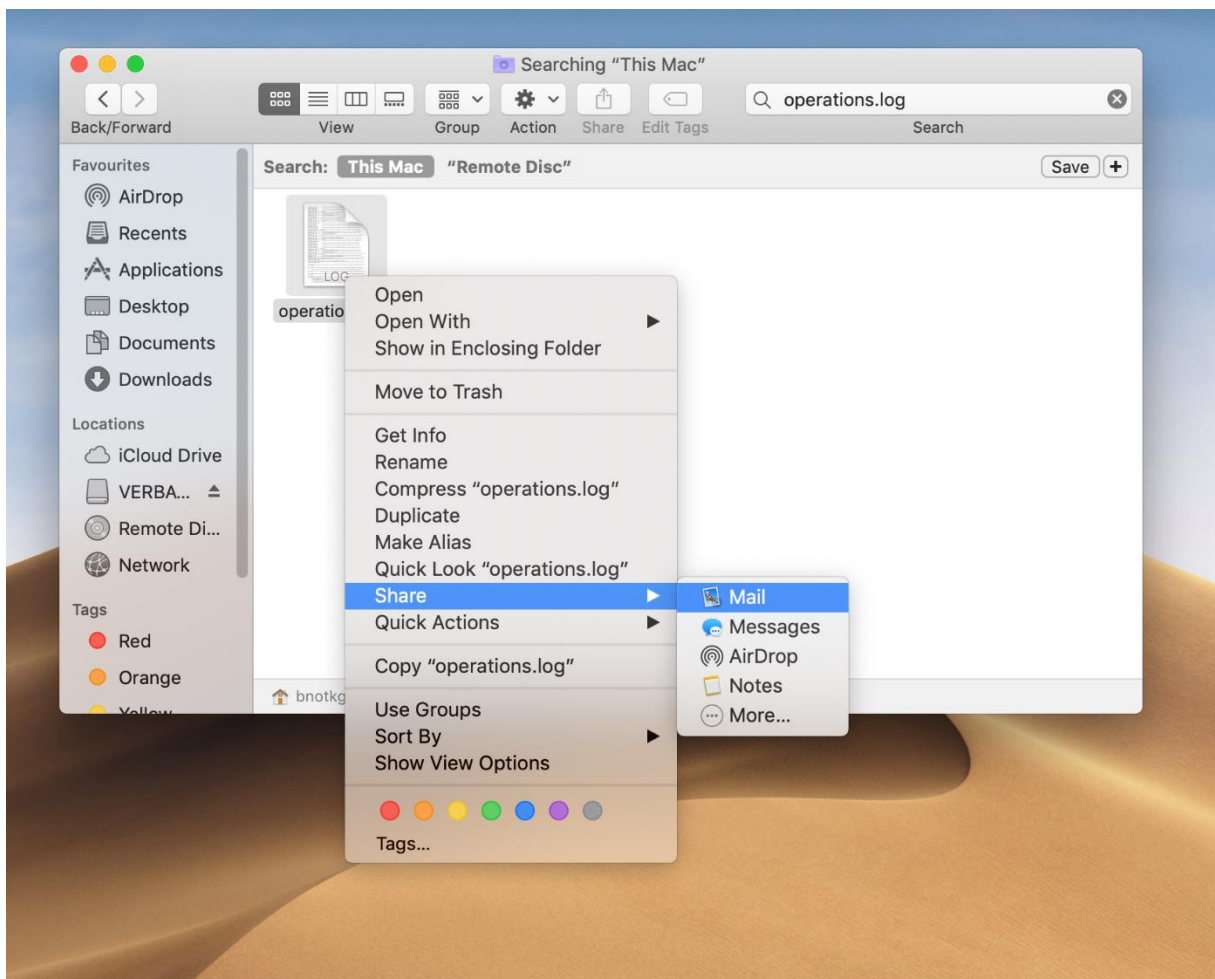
Searching "This Mac"

Back/Forward
View
Group
Action
Share
Edit Tags
operations.log
Search

Favourites
AirDrop
Recents
Applications
Desktop
Documents
Downloads

Locations
iCloud Drive
VERBA...
Remote Di...
Network

Tags
Red
Orange
Yellow

Search: This Mac "Remote Disc"
Save +

LOG
operatio

bnotkg

Open
Open With
Show in Enclosing Folder

Move to Trash

Get Info
Rename
Compress "operations.log"
Duplicate
Make Alias
Quick Look "operations.log"
Share
Quick Actions

Copy "operations.log"

Use Groups
Sort By
Show View Options

Tags...

Mail
Messages
AirDrop
Notes
More...